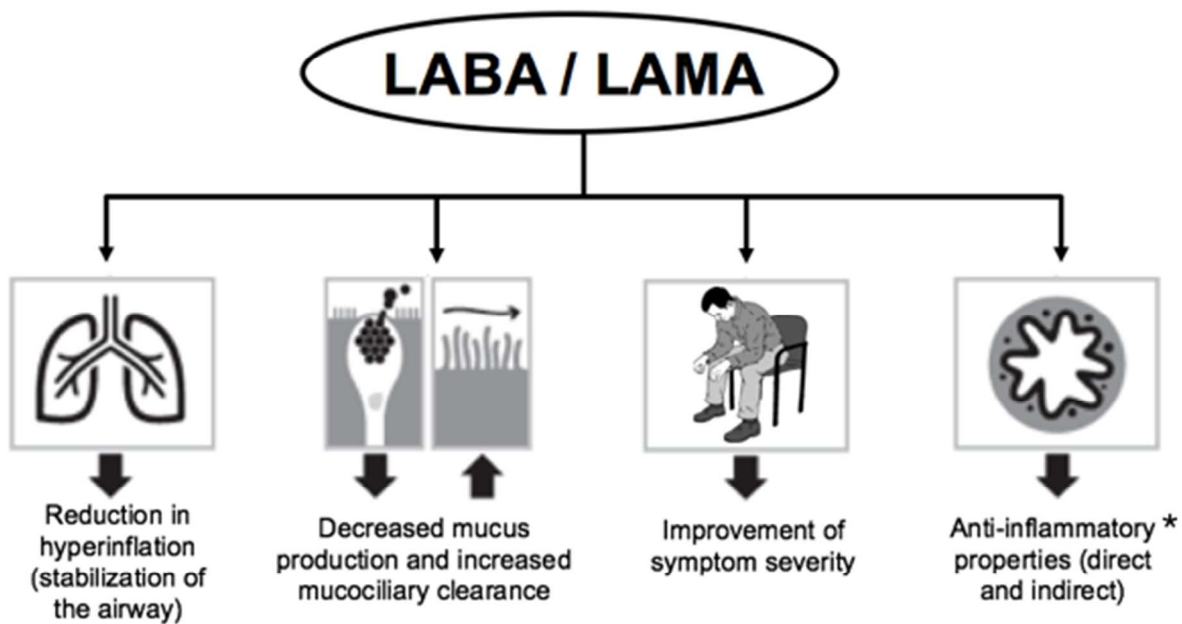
LABA / LAMA

Reduction in hyperinflation (stabilization of the airway)

Decreased mucus production and increased mucociliary clearance

Improvement of symptom severity

Anti-inflammatory * properties (direct and indirect)